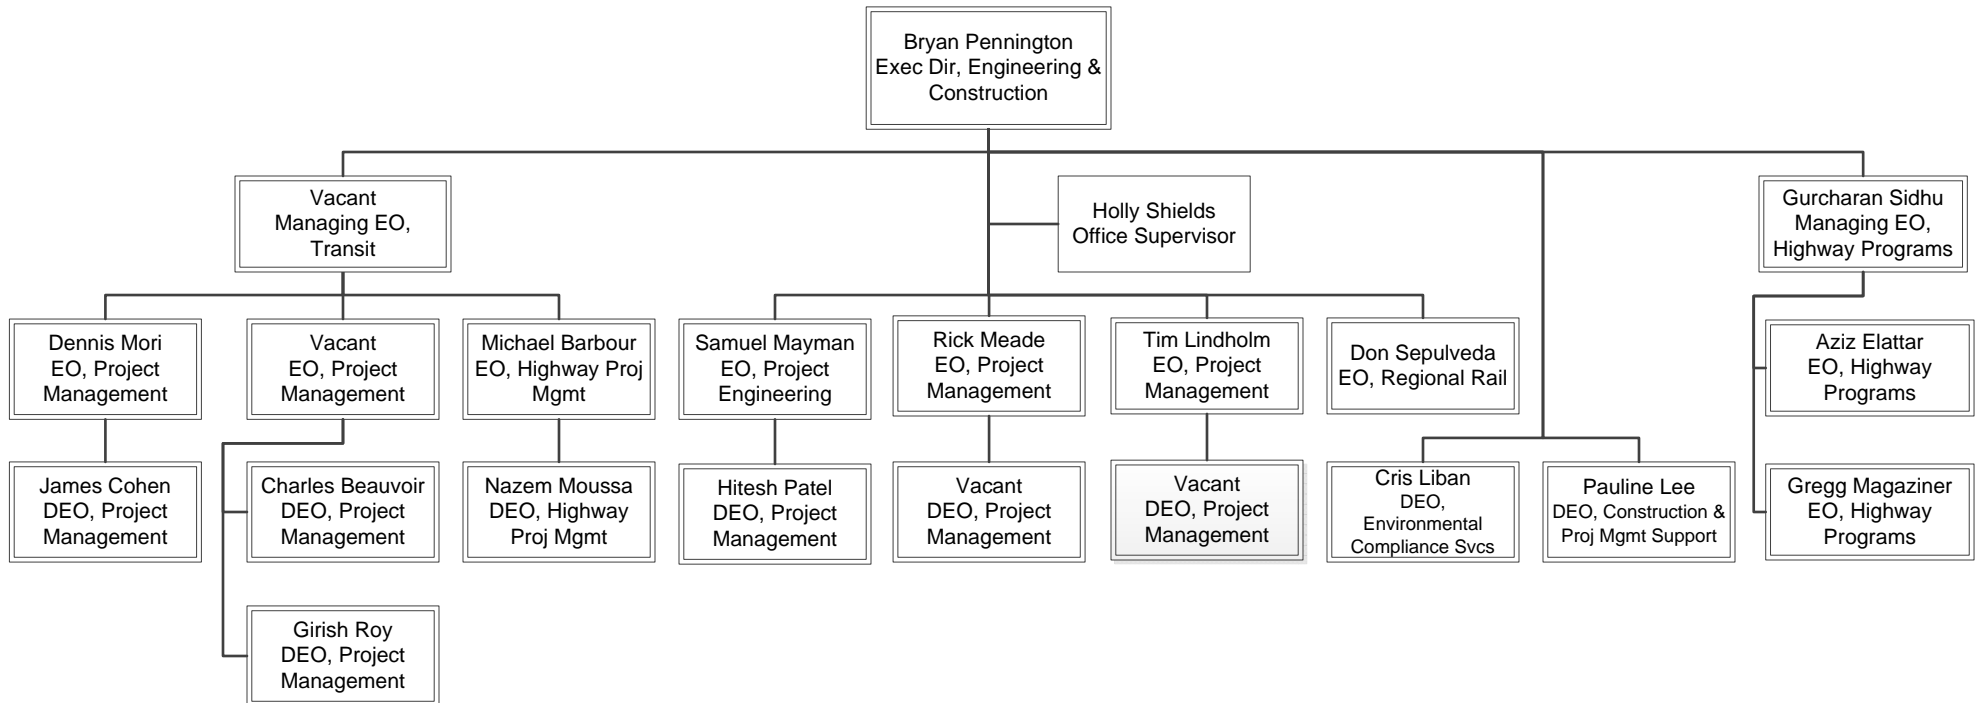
Bryan Pennington
Exec Dir, Engineering & Construction

Vacant
Managing EO, Transit

Holly Shields
Office Supervisor

Gurcharan Sidhu
Managing EO, Highway Programs

Dennis Mori
EO, Project Management

Vacant
EO, Project Management

Michael Barbour
EO, Highway Proj Mgmt

Samuel Mayman
EO, Project Engineering

Rick Meade
EO, Project Management

Tim Lindholm
EO, Project Management

Don Sepulveda
EO, Regional Rail

Aziz Elattar
EO, Highway Programs

James Cohen
DEO, Project Management

Charles Beauvoir
DEO, Project Management

Nazem Moussa
DEO, Highway Proj Mgmt

Hitesh Patel
DEO, Project Management

Vacant
DEO, Project Management

Vacant
DEO, Project Management

Cris Liban
DEO, Environmental Compliance Svcs

Pauline Lee
DEO, Construction & Proj Mgmt Support

Gregg Magaziner
EO, Highway Programs

Girish Roy
DEO, Project Management